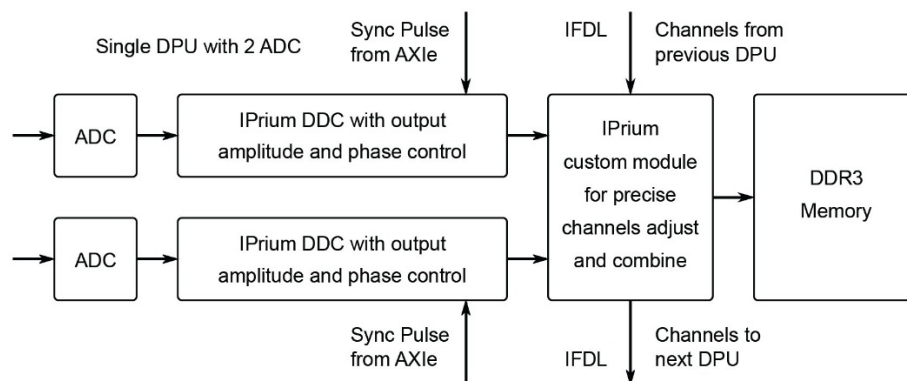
Single DPU with 2 ADC

Sync Pulse from AXIe

IFDL

Channels from previous DPU

ADC

IPrium DDC with output amplitude and phase control

IPrium custom module for precise channels adjust and combine

DDR3 Memory

ADC

IPrium DDC with output amplitude and phase control

Sync Pulse from AXIe

IFDL

Channels to next DPU